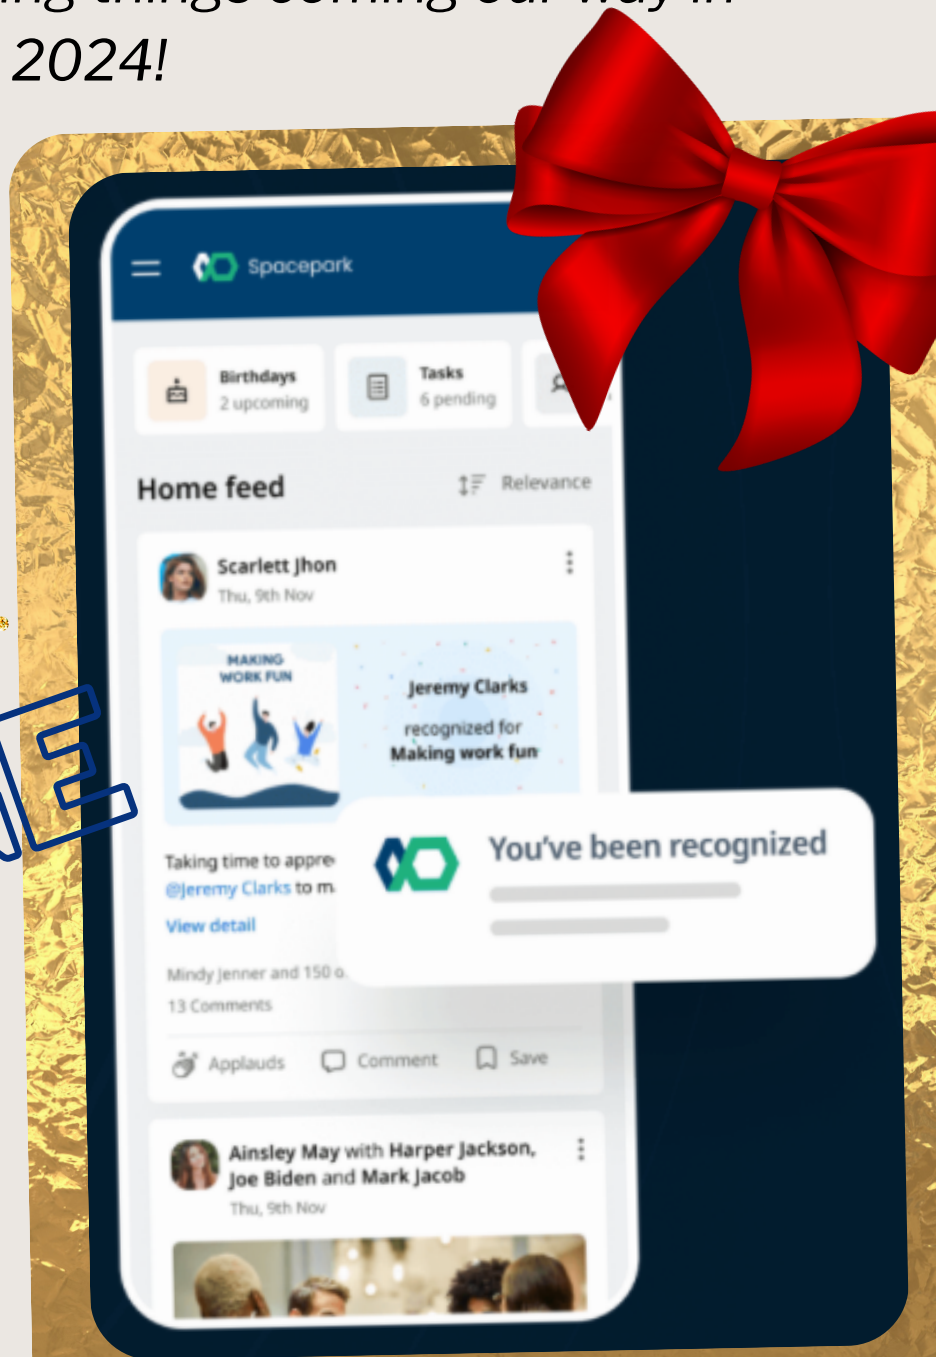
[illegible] 2024!

Spacepark

Birthdays
2 upcoming

Tasks
6 pending

Home feed

Relevance

Scarlett Jhon
Thu, 9th Nov

MAKING WORK FUN

Jeremy Clarks
recognized for
Making work fun

Taking time to appre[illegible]
@Jeremy Clarks to m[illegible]

View detail

Mindy Jenner and 150 o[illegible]
13 Comments

Applauds Comment Save

You've been recognized

Ainsley May with Harper Jackson, Joe Biden and Mark Jacob
Thu, 9th Nov